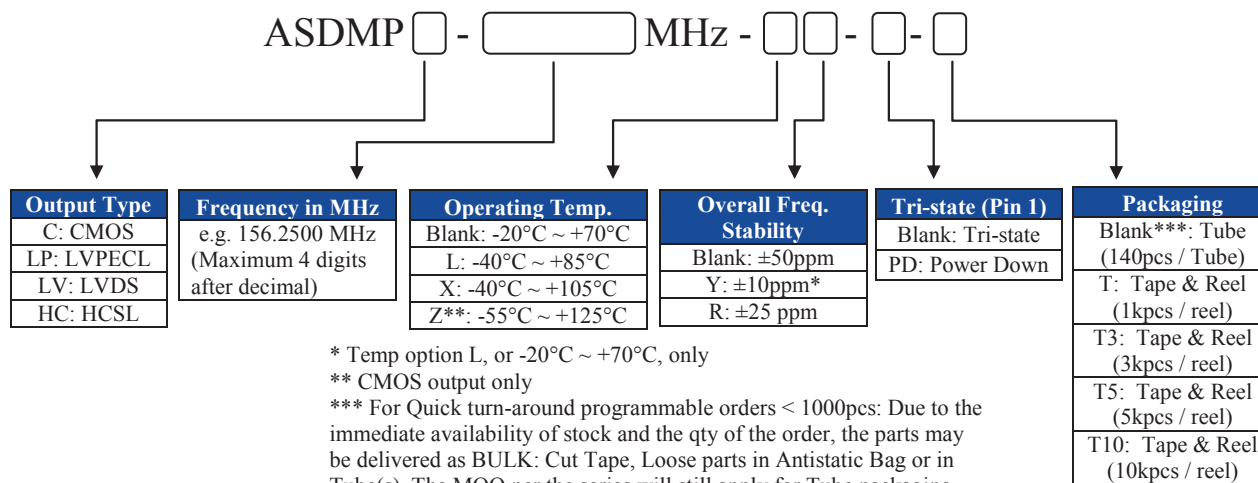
ASDMP - MHz - - -

| Output Type |
|---|
| C: CMOS |
| LP: LVPECL |
| LV: LVDS |
| HC: HCSL |

| Frequency in MHz |
|---|
| e.g. 156.2500 MHz (Maximum 4 digits after decimal) |

| Operating Temp. |
|---|
| Blank: -20°C ~ +70°C |
| L: -40°C ~ +85°C |
| X: -40°C ~ +105°C |
| Z**: -55°C ~ +125°C |

| Overall Freq. Stability |
|---|
| Blank: ±50ppm |
| Y: ±10ppm* |
| R: ±25 ppm |

| Tri-state (Pin 1) |
|---|
| Blank: Tri-state |
| PD: Power Down |

| Packaging |
|---|
| Blank***: Tube (140pcs / Tube) |
| T: Tape & Reel (1kpcs / reel) |
| T3: Tape & Reel (3kpcs / reel) |
| T5: Tape & Reel (5kpcs / reel) |
| T10: Tape & Reel (10kpcs / reel) |

* Temp option L, or -20°C ~ +70°C, only
** CMOS output only
*** For Quick turn-around programmable orders < 1000pcs: Due to the immediate availability of stock and the qty of the order, the parts may be delivered as BULK: Cut Tape, Loose parts in Antistatic Bag or in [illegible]